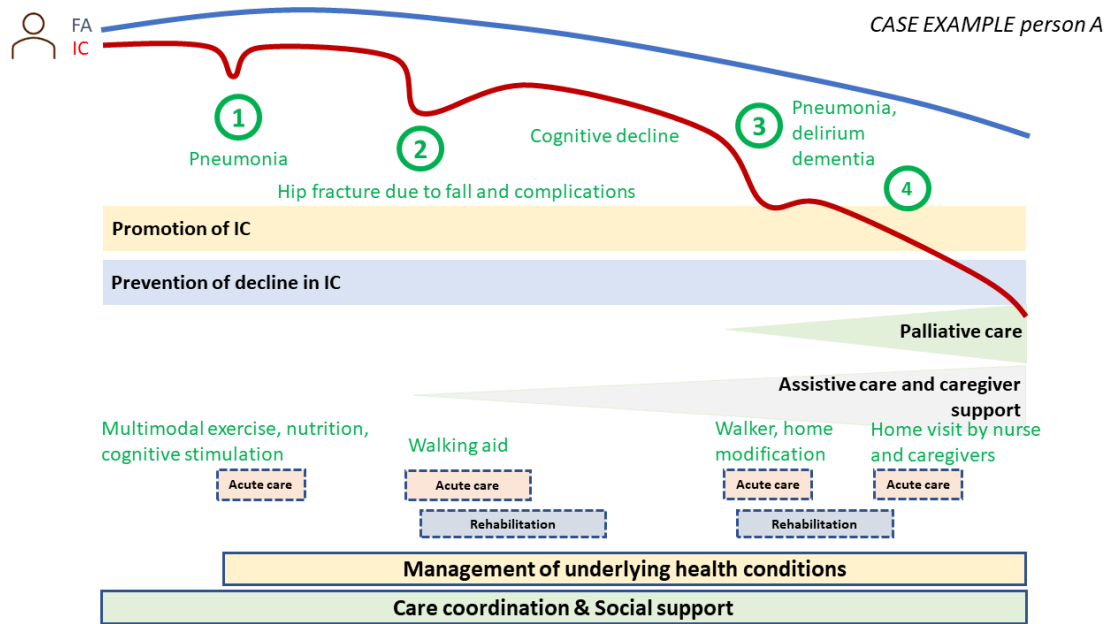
FA
IC

CASE EXAMPLE person A

1
Pneumonia

2
Hip fracture due to fall and complications

Cognitive decline

3
Pneumonia, delirium dementia

4

Promotion of IC

Prevention of decline in IC

Palliative care

Assistive care and caregiver support

Multimodal exercise, nutrition, cognitive stimulation

Walking aid

Walker, home modification

Home visit by nurse and caregivers

Acute care

Acute care

Acute care

Acute care

Rehabilitation

Rehabilitation

Management of underlying health conditions

Care coordination & Social support